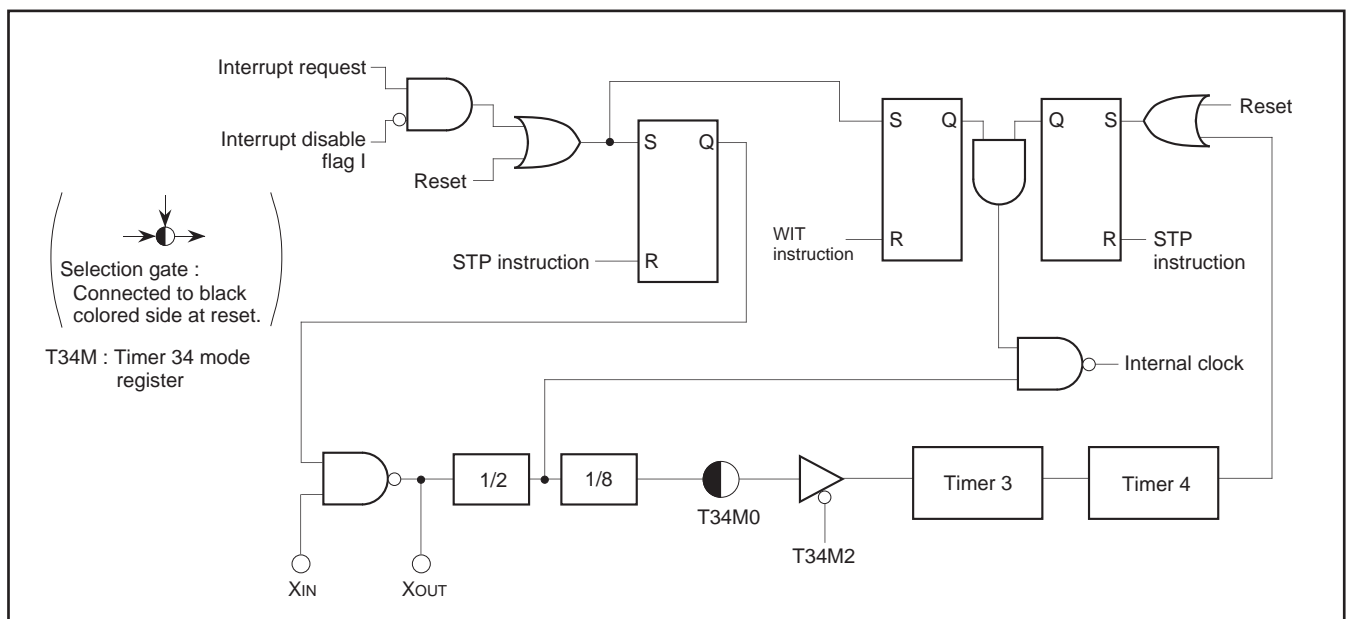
Interrupt request

Interrupt disable flag I

Reset

S Q

R

STP instruction

S Q

R

WIT instruction

Q S

R

STP instruction

Reset

Selection gate : Connected to black colored side at reset.

T34M : Timer 34 mode register

Internal clock

1/2

1/8

T34M0

T34M2

Timer 3

Timer 4

$X_{IN}$

$X_{OUT}$